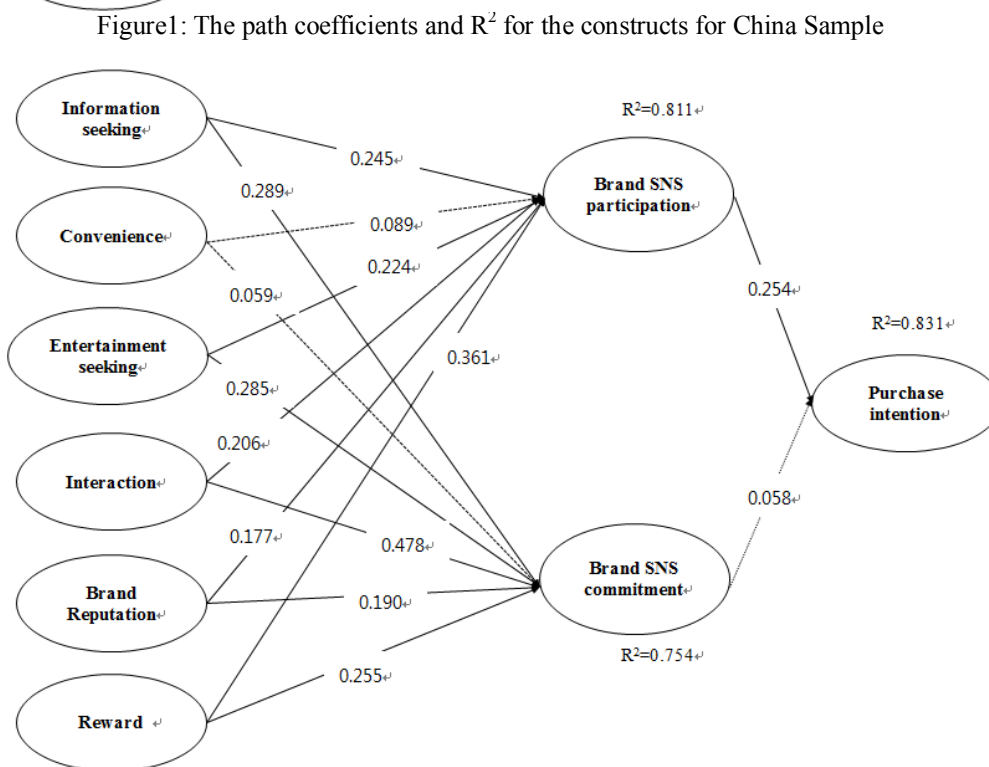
Figure1: The path coefficients and $R^2$ for the constructs for China Sample

Information seeking

Convenience

Entertainment seeking

Interaction

Brand Reputation

Reward

0.245

0.289

0.089

0.224

0.059

0.285

0.361

0.206

0.177

0.478

0.190

0.255

$R^2$=0.811

Brand SNS participation

0.254

$R^2$=0.831

Purchase intention

0.058

Brand SNS commitment

$R^2$=0.754